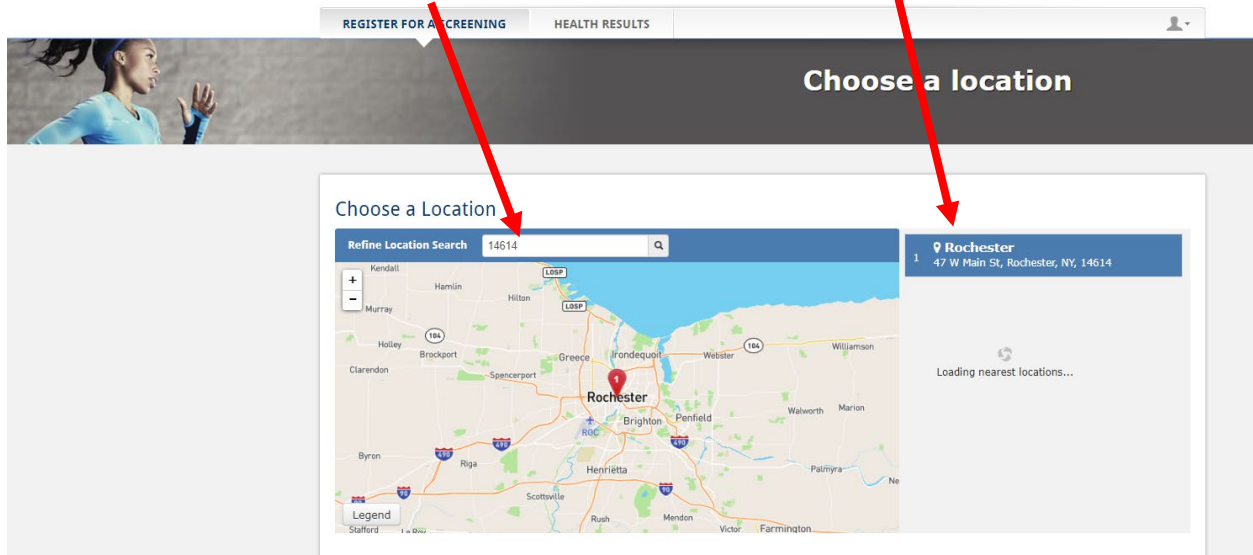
REGISTER FOR A SCREENING
HEALTH RESULTS

Choose a location

Choose a Location

Refine Location Search 14614

1 Rochester
47 W Main St, Rochester, NY, 14614

Loading nearest locations...

+
−
Kendall
LOSP
Hamlin
Hilton
LOSP
Murray
104
Holley
Brockport
Greece
Irondequoit
Webster
104
Williamson
Clarendon
Spencerport
1
Rochester
Walworth
Marion
Penfield
ROC
Brighton
490
490
Byron
490
Riga
Palmyra
Henrietta
90
90
Ne
Scottsville
Legend
Rush
Mendon
Stafford
Le Roy
Victor
Farmington